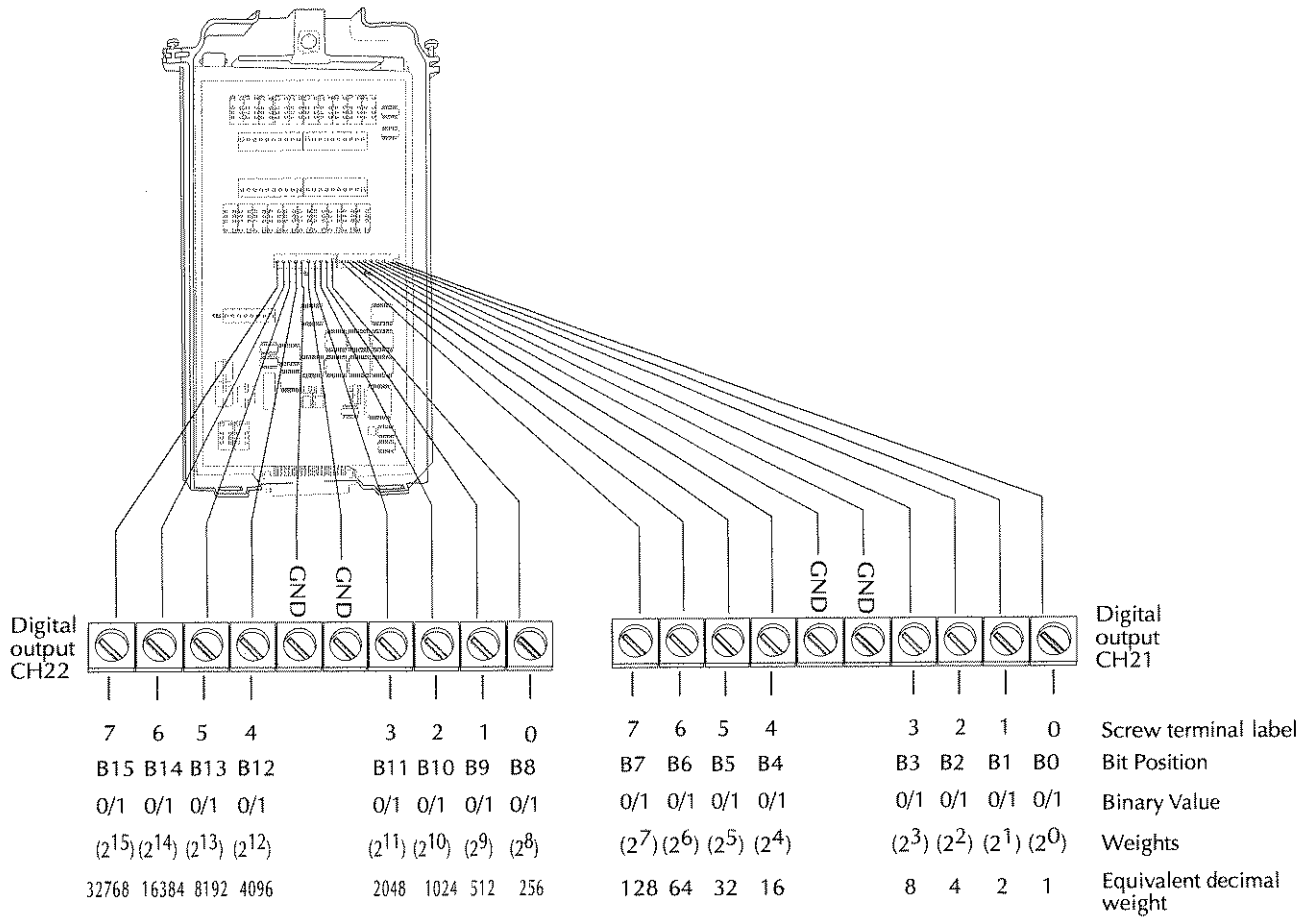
GND GND GND GND

Digital output CH22

Digital output CH21

| 7 | 6 | 5 | 4 | 3 | 2 | 1 | 0 | 7 | 6 | 5 | 4 | 3 | 2 | 1 | 0 | Screw terminal label |
|---|---|---|---|---|---|---|---|---|---|---|---|---|---|---|---|---|
| B15 | B14 | B13 | B12 | B11 | B10 | B9 | B8 | B7 | B6 | B5 | B4 | B3 | B2 | B1 | B0 | Bit Position |
| 0/1 | 0/1 | 0/1 | 0/1 | 0/1 | 0/1 | 0/1 | 0/1 | 0/1 | 0/1 | 0/1 | 0/1 | 0/1 | 0/1 | 0/1 | 0/1 | Binary Value |
| $(2^{15})$ | $(2^{14})$ | $(2^{13})$ | $(2^{12})$ | $(2^{11})$ | $(2^{10})$ | $(2^{9})$ | $(2^{8})$ | $(2^{7})$ | $(2^{6})$ | $(2^{5})$ | $(2^{4})$ | $(2^{3})$ | $(2^{2})$ | $(2^{1})$ | $(2^{0})$ | Weights |
| 32768 | 16384 | 8192 | 4096 | 2048 | 1024 | 512 | 256 | 128 | 64 | 32 | 16 | 8 | 4 | 2 | 1 | Equivalent decimal weight |